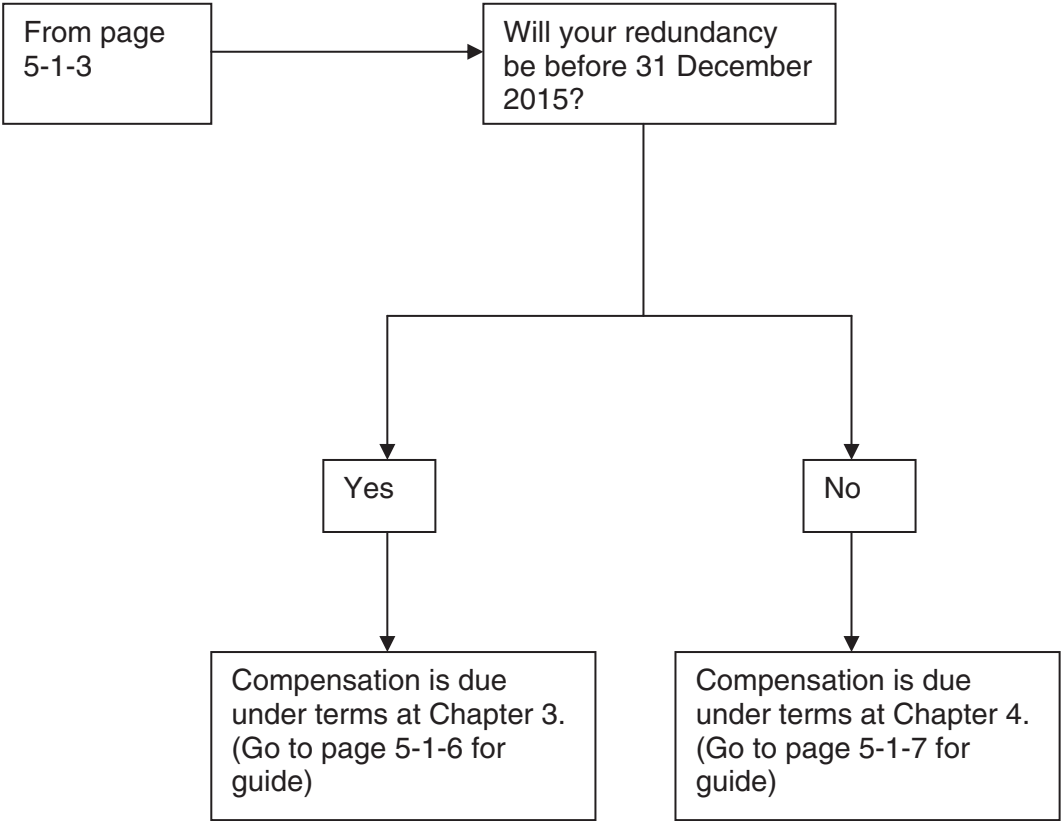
From page 5-1-3

Will your redundancy be before 31 December 2015?

Yes

No

Compensation is due under terms at Chapter 3. (Go to page 5-1-6 for guide)

Compensation is due under terms at Chapter 4. (Go to page 5-1-7 for guide)